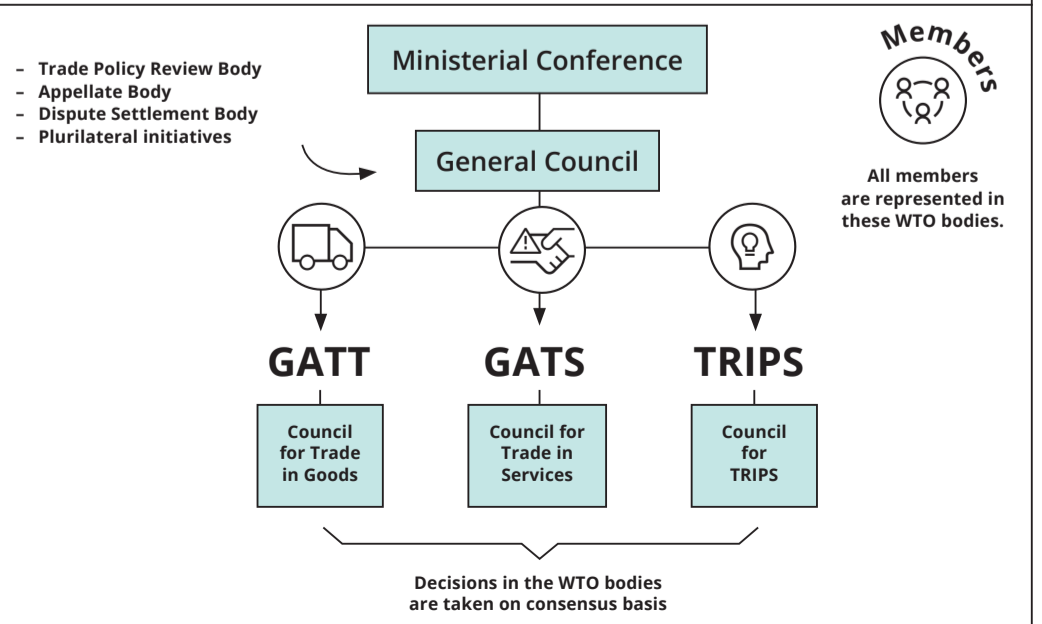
– Trade Policy Review Body
– Appellate Body
– Dispute Settlement Body
– Plurilateral initiatives

Ministerial Conference

General Council

Members

All members are represented in these WTO bodies.

GATT

GATS

TRIPS

Council for Trade in Goods

Council for Trade in Services

Council for TRIPS

Decisions in the WTO bodies are taken on consensus basis